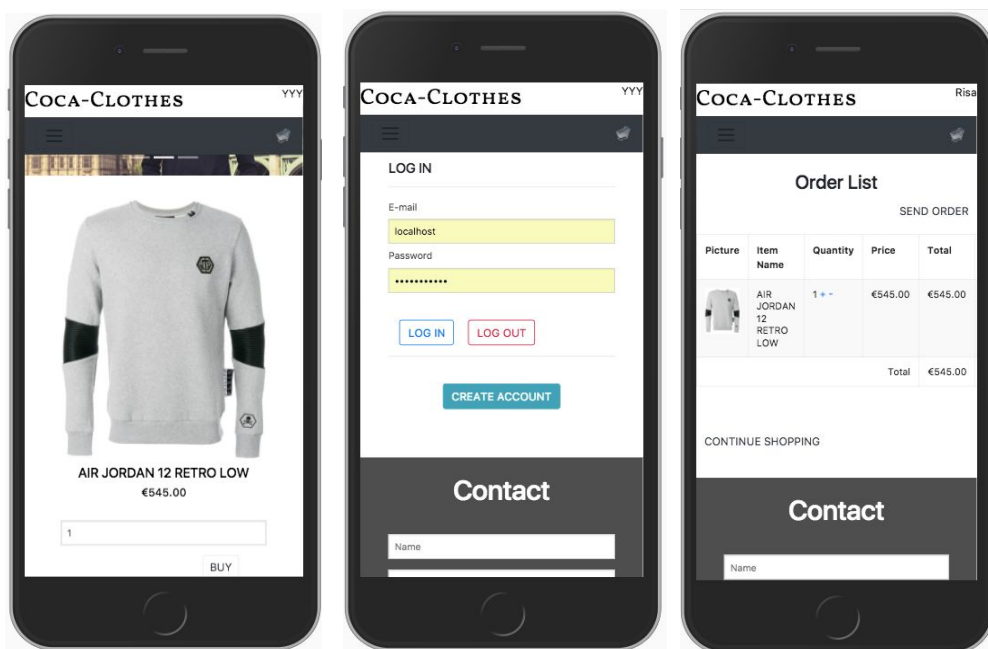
COCA-CLOTHES YYY

AIR JORDAN 12 RETRO LOW
€545.00

1

BUY

COCA-CLOTHES YYY

LOG IN

E-mail
localhost
Password
••••••••••••

LOG IN LOG OUT

CREATE ACCOUNT

Contact

Name

COCA-CLOTHES Risa

Order List

SEND ORDER

| Picture | Item Name | Quantity | Price | Total |
|---|---|---|---|---|
| | AIR JORDAN 12 RETRO LOW | 1 + - | €545.00 | €545.00 |
| | | | Total | €545.00 |

CONTINUE SHOPPING

Contact

Name